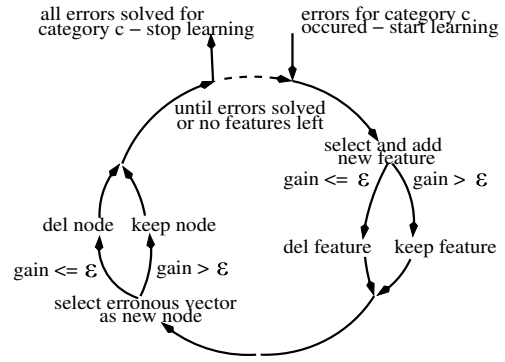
all errors solved for category c – stop learning

errors for category c occured – start learning

until errors solved or no features left

select and add new feature

gain <= $\varepsilon$

gain > $\varepsilon$

del feature

keep feature

del node

keep node

gain <= $\varepsilon$

gain > $\varepsilon$

select erronous vector as new node